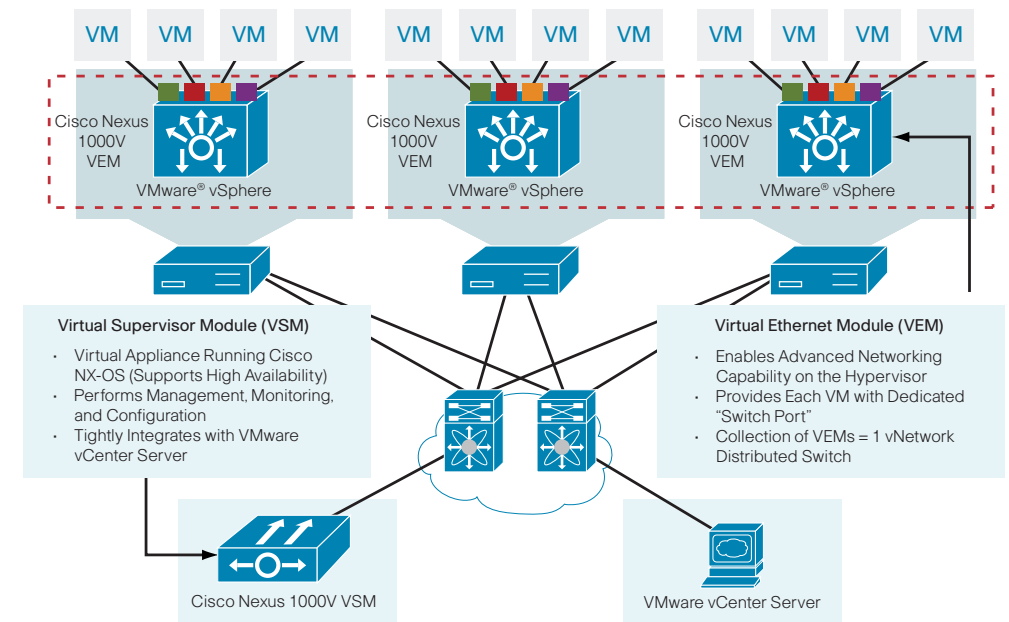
VM VM VM VM

VM VM VM VM

VM VM VM VM

Cisco Nexus 1000V VEM

VMware® vSphere

Cisco Nexus 1000V VEM

VMware® vSphere

Cisco Nexus 1000V VEM

VMware® vSphere

Virtual Supervisor Module (VSM)

• Virtual Appliance Running Cisco NX-OS (Supports High Availability)
• Performs Management, Monitoring, and Configuration
• Tightly Integrates with VMware vCenter Server

Virtual Ethernet Module (VEM)

• Enables Advanced Networking Capability on the Hypervisor
• Provides Each VM with Dedicated "Switch Port"
• Collection of VEMs = 1 vNetwork Distributed Switch

Cisco Nexus 1000V VSM

VMware vCenter Server